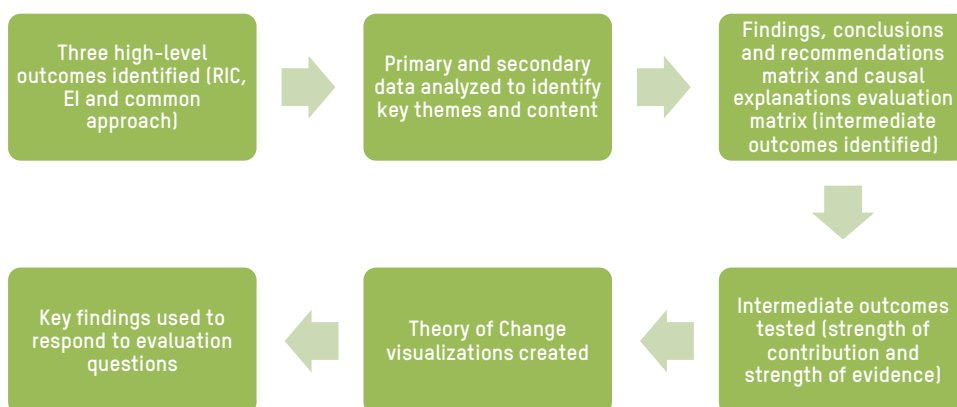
Three high-level outcomes identified (RIC, EI and common approach)

Primary and secondary data analyzed to identify key themes and content

Findings, conclusions and recommendations matrix and causal explanations evaluation matrix (intermediate outcomes identified)

Intermediate outcomes tested (strength of contribution and strength of evidence)

Theory of Change visualizations created

Key findings used to respond to evaluation questions